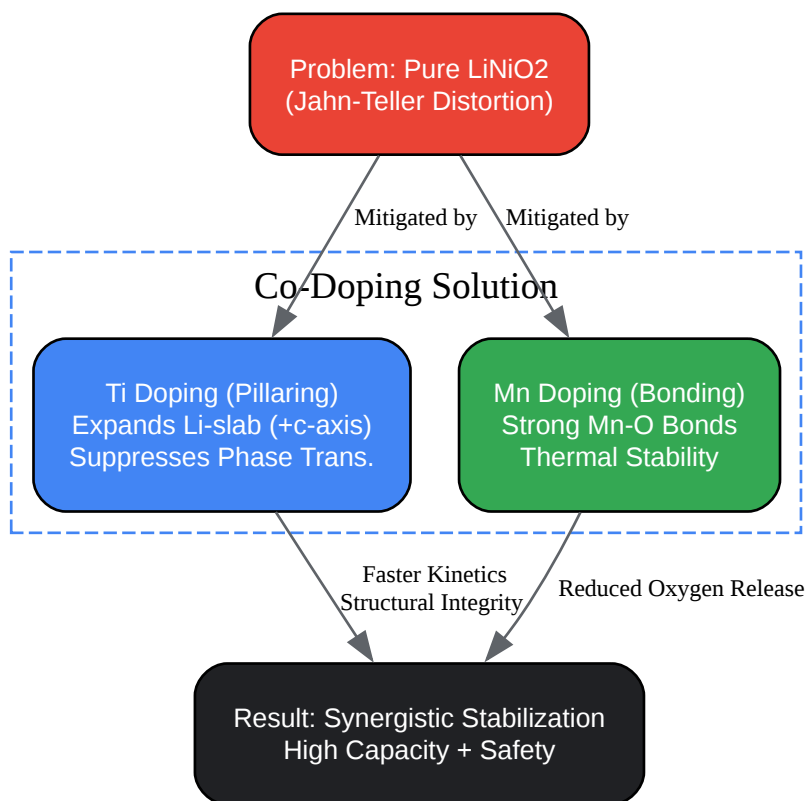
Problem: Pure LiNiO2
(Jahn-Teller Distortion)

Mitigated by

Mitigated by

Co-Doping Solution

Ti Doping (Pillaring)
Expands Li-slab (+c-axis)
Suppresses Phase Trans.

Mn Doping (Bonding)
Strong Mn-O Bonds
Thermal Stability

Faster Kinetics
Structural Integrity

Reduced Oxygen Release

Result: Synergistic Stabilization
High Capacity + Safety